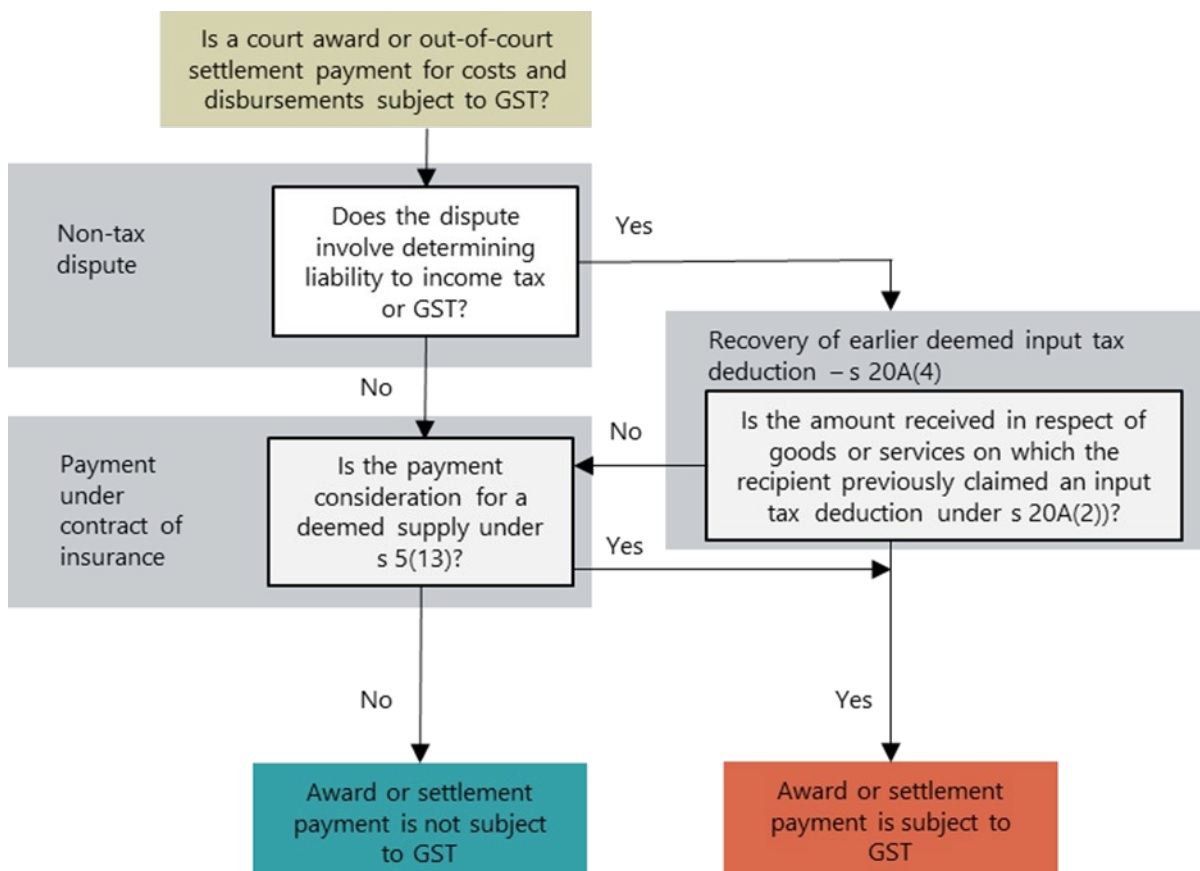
Is a court award or out-of-court settlement payment for costs and disbursements subject to GST?

Non-tax dispute

Does the dispute involve determining liability to income tax or GST?

Yes

No

Recovery of earlier deemed input tax deduction – s 20A(4)

Is the amount received in respect of goods or services on which the recipient previously claimed an input tax deduction under s 20A(2))?

No

Payment under contract of insurance

Is the payment consideration for a deemed supply under s 5(13)?

Yes

No

Yes

Award or settlement payment is not subject to GST

Award or settlement payment is subject to GST